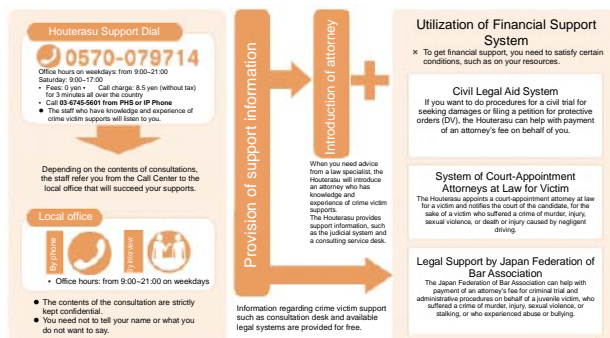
Houterasu Support Dial

0570-079714

Office hours on weekdays: from 9:00~21:00
Saturday: 9:00~17:00

- Fees: 0 yen • Call charge: 8.5 yen (without tax) for 3 minutes all over the country
- Call 03-6745-5601 from PHS or IP Phone
- The staff who have knowledge and experience of crime victim supports will listen to you.

Depending on the contents of consultations, the staff refer you from the Call Center to the local office that will succeed your supports.

Local office

By phone

By interview

- Office hours: from 9:00~21:00 on weekdays

- The contents of the consultation are strictly kept confidential.
- You need not to tell your name or what you do not want to say.

Provision of support information

Introduction of attorney

When you need advice from a law specialist, the Houterasu will introduce an attorney who has knowledge and experience of crime victim supports.
The Houterasu provides support information, such as the judicial system and a consulting service desk.

Information regarding crime victim support such as consultation desk and available legal systems are provided for free.

Utilization of Financial Support System

× To get financial support, you need to satisfy certain conditions, such as on your resources.

Civil Legal Aid System

If you want to do procedures for a civil trial for seeking damages or filing a petition for protective orders (DV), the Houterasu can help with payment of an attorney's fee on behalf of you.

System of Court-Appointment Attorneys at Law for Victim

The Houterasu appoints a court-appointment attorney at law for a victim and notifies the court of the candidate, for the sake of a victim who suffered a crime of murder, injury, sexual violence, or death or injury caused by negligent driving.

Legal Support by Japan Federation of Bar Association

The Japan Federation of Bar Association can help with payment of an attorney's fee for criminal trial and administrative procedures on behalf of a juvenile victim, who suffered a crime of murder, injury, sexual violence, or stalking, or who experienced abuse or bullying.